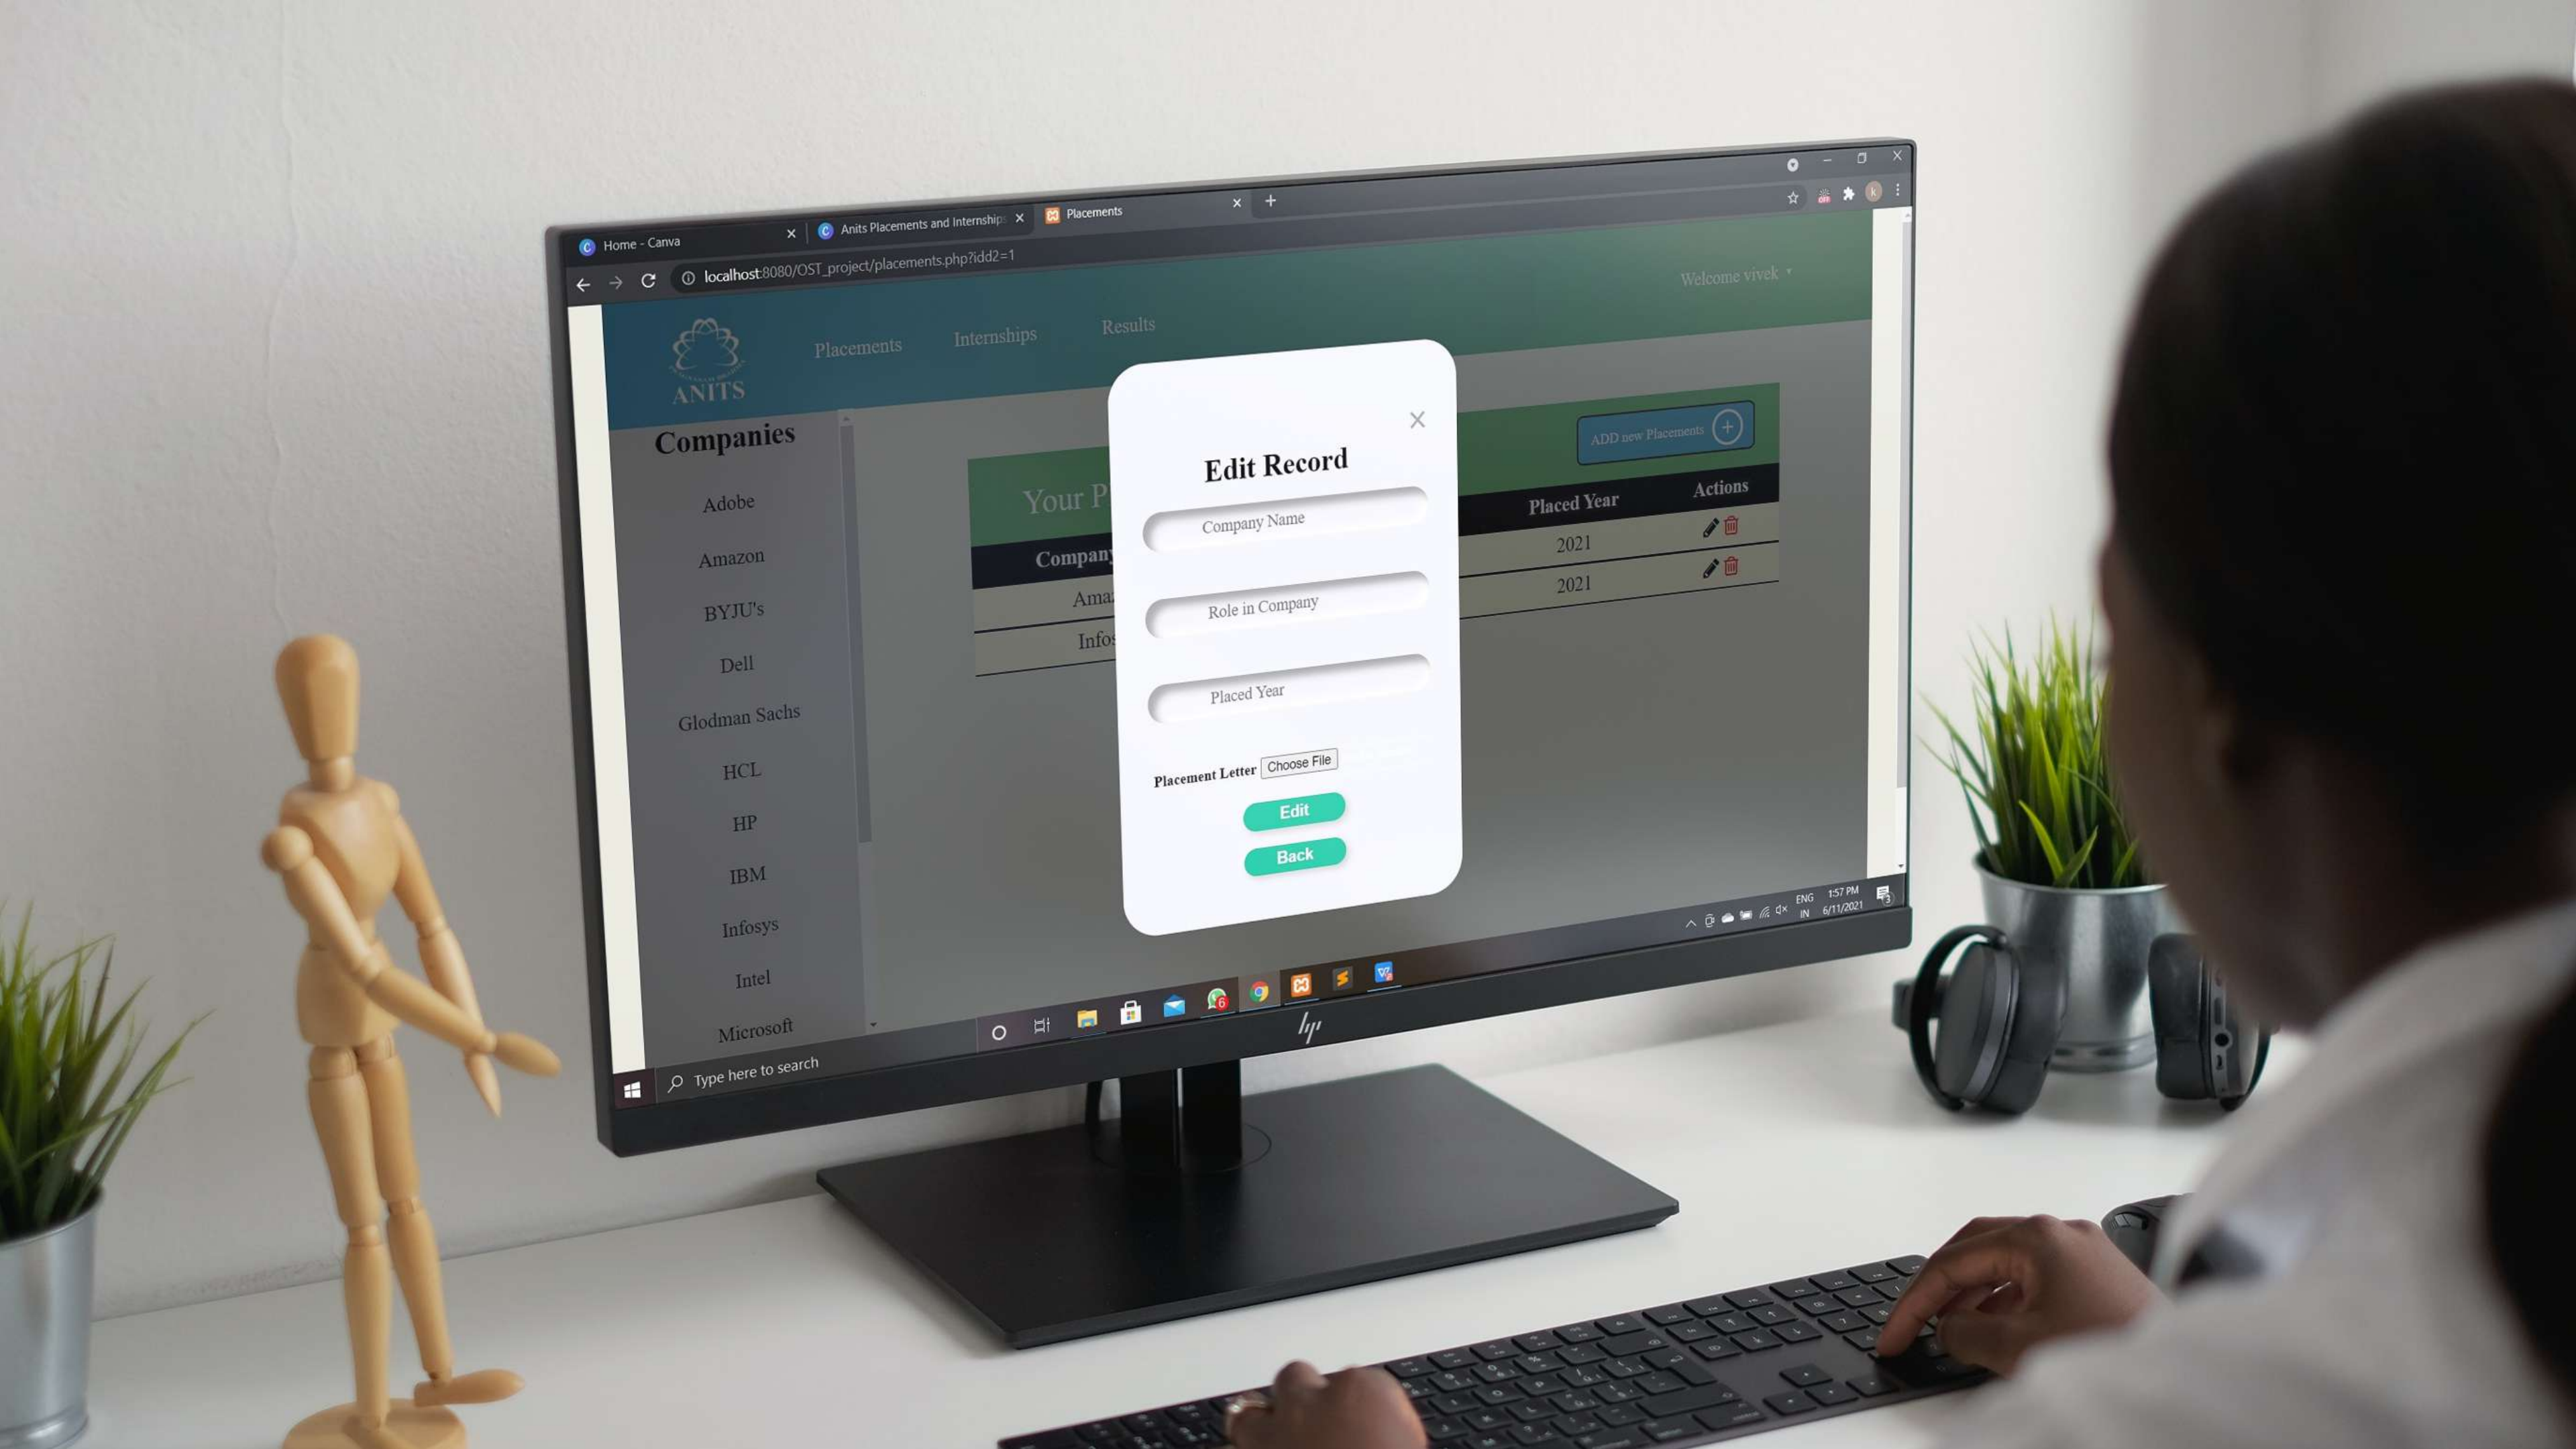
Home - Canva
Anits Placements and Internships
Placements
localhost:8080/OST_project/placements.php?idd2=1

Welcome vivek

ANITS
Placements
Internships
Results

Companies
Adobe
Amazon
BYJU's
Dell
Glodman Sachs
HCL
HP
IBM
Infosys
Intel
Microsoft

ADD new Placements

Your P

| Company | Placed Year | Actions |
|---|---|---|
| Ama | 2021 | |
| Infos | 2021 | |

Edit Record
Company Name
Role in Company
Placed Year
Placement Letter Choose File
Edit
Back

Type here to search

ENG IN 1:57 PM 6/11/2021